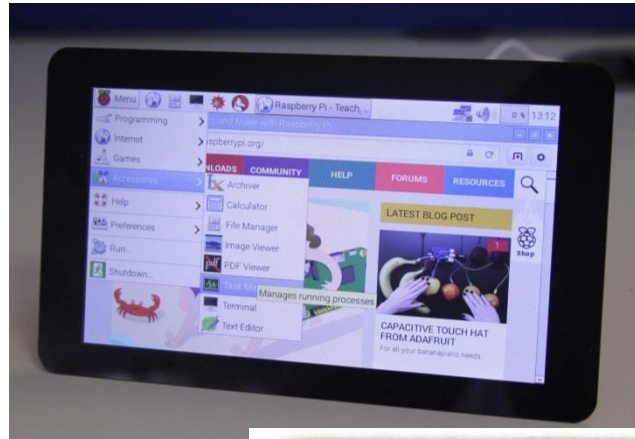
Menu
Raspberry Pi - Teach...
0 % 13:12
Programming
Internet
Games
Accessories
Help
Preferences
Run...
Shutdown...
and Make with Raspberry Pi
spberrypi.org/
NLOADS COMMUNITY HELP FORUMS RESOURCES
Archiver
Calculator
File Manager
Image Viewer
PDF Viewer
Task Ma
Manages running processes
Terminal
Text Editor
LATEST BLOG POST
Shop
CAPACITIVE TOUCH HAT FROM ADAFRUIT
For all your bananapiano needs